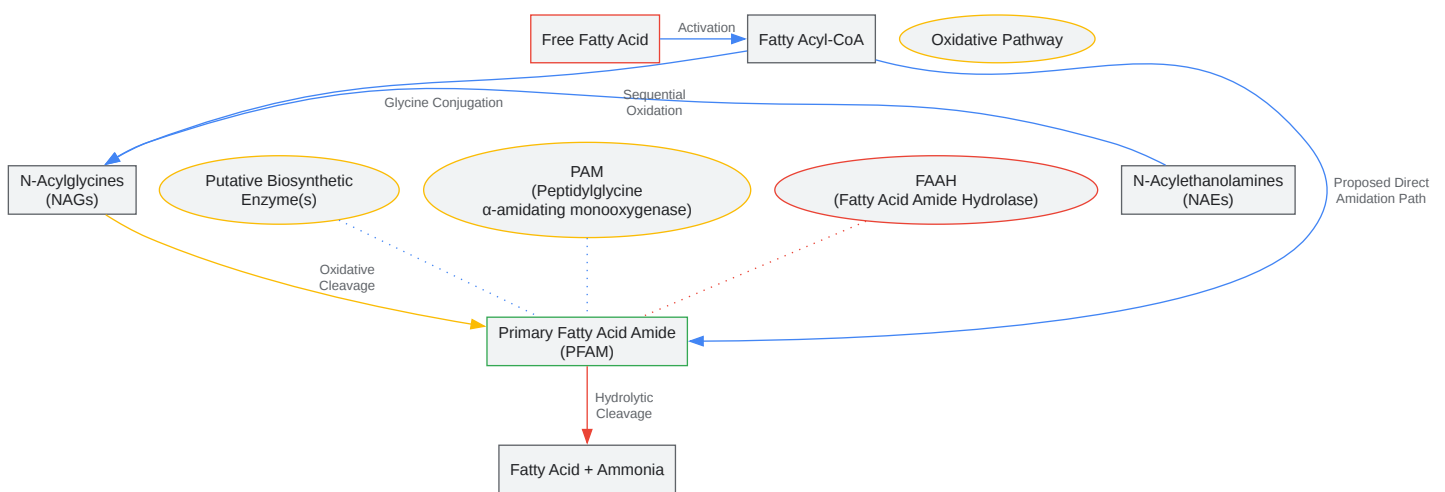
Free Fatty Acid

Activation

Fatty Acyl-CoA

Oxidative Pathway

Glycine Conjugation

Sequential Oxidation

N-Acylglycines (NAGs)

Putative Biosynthetic Enzyme(s)

PAM (Peptidylglycine α-amidating monooxygenase)

FAAH (Fatty Acid Amide Hydrolase)

N-Acylethanolamines (NAEs)

Proposed Direct Amidation Path

Oxidative Cleavage

Primary Fatty Acid Amide (PFAM)

Hydrolytic Cleavage

Fatty Acid + Ammonia